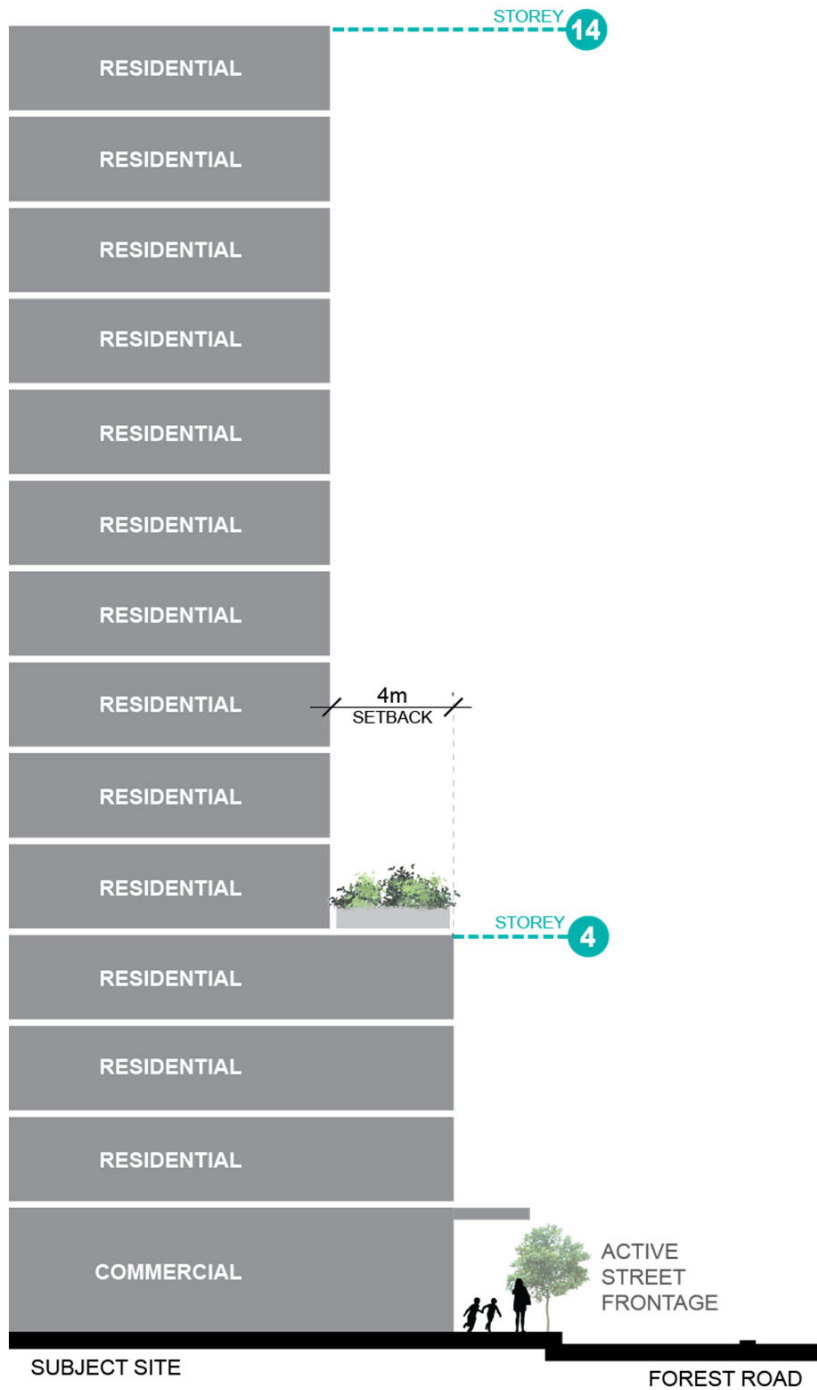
STOREY 14

RESIDENTIAL

RESIDENTIAL

RESIDENTIAL

RESIDENTIAL

RESIDENTIAL

RESIDENTIAL

RESIDENTIAL

RESIDENTIAL

4m
SETBACK

RESIDENTIAL

RESIDENTIAL

STOREY 4

RESIDENTIAL

RESIDENTIAL

RESIDENTIAL

COMMERCIAL

ACTIVE STREET FRONTAGE

SUBJECT SITE

FOREST ROAD